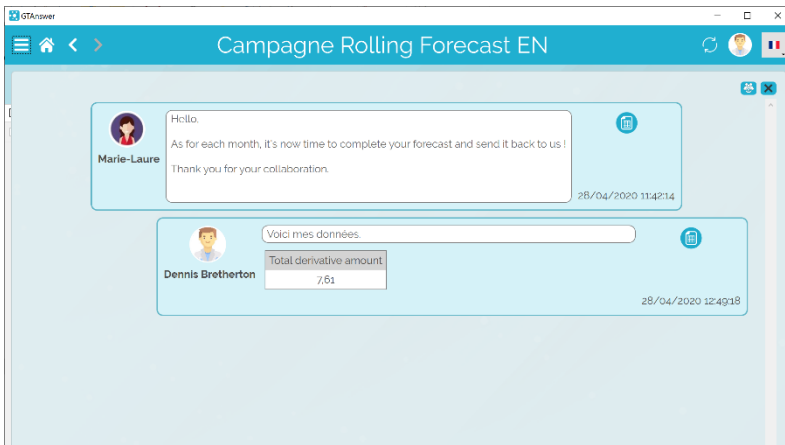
GTAnswer

Campagne Rolling Forecast EN

Marie-Laure

Hello,

As for each month, it's now time to complete your forecast and send it back to us !

Thank you for your collaboration.

28/04/2020 11:42:14

Dennis Bretherton

Voici mes données.

| Total derivative amount |
|---|
| 7,61 |

28/04/2020 12:49:18